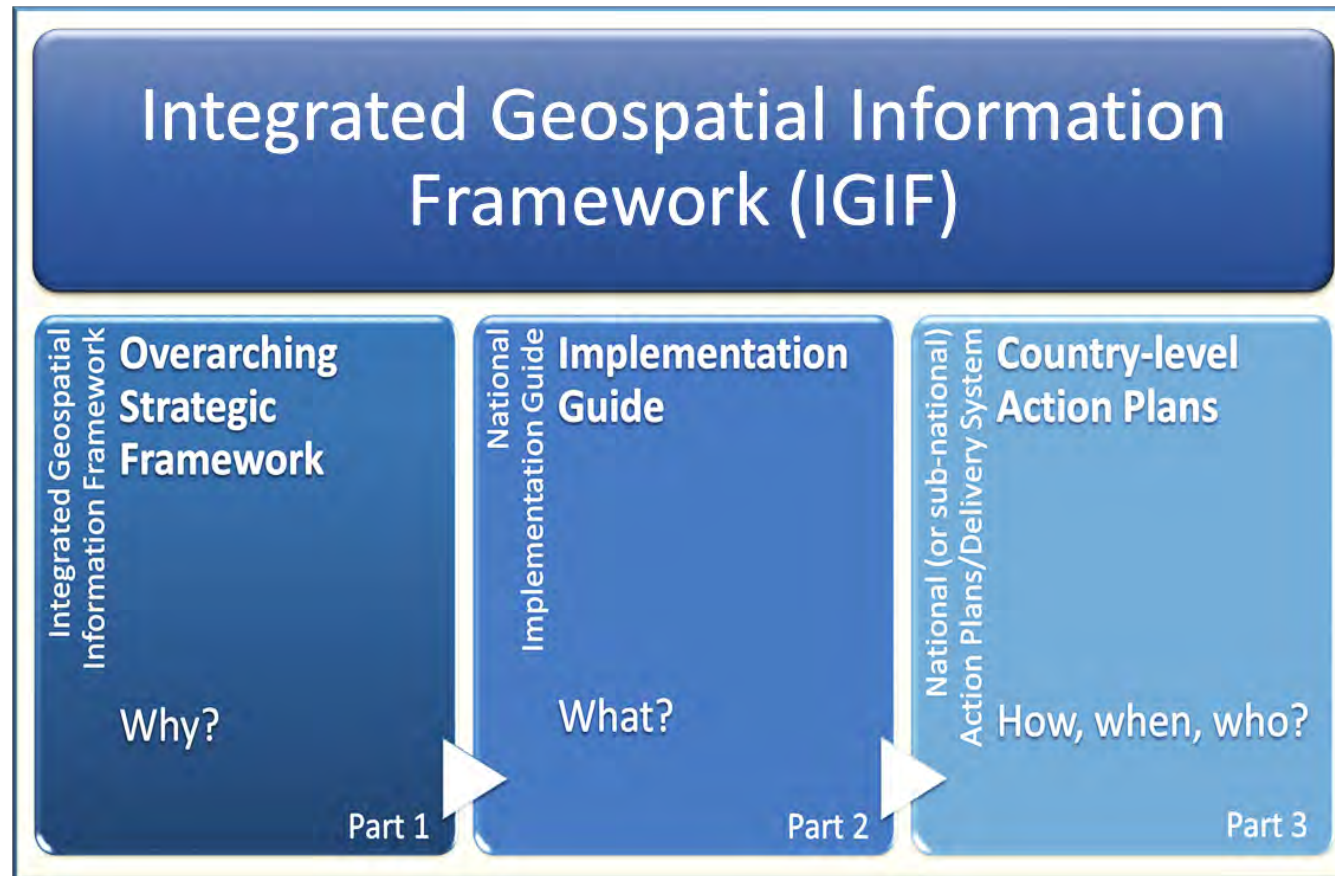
Integrated Geospatial Information Framework (IGIF)

Integrated Geospatial Information Framework

Overarching Strategic Framework

Why?

Part 1

National Implementation Guide

Implementation Guide

What?

Part 2

National (or sub-national) Action Plans/Delivery System

Country-level Action Plans

How, when, who?

Part 3